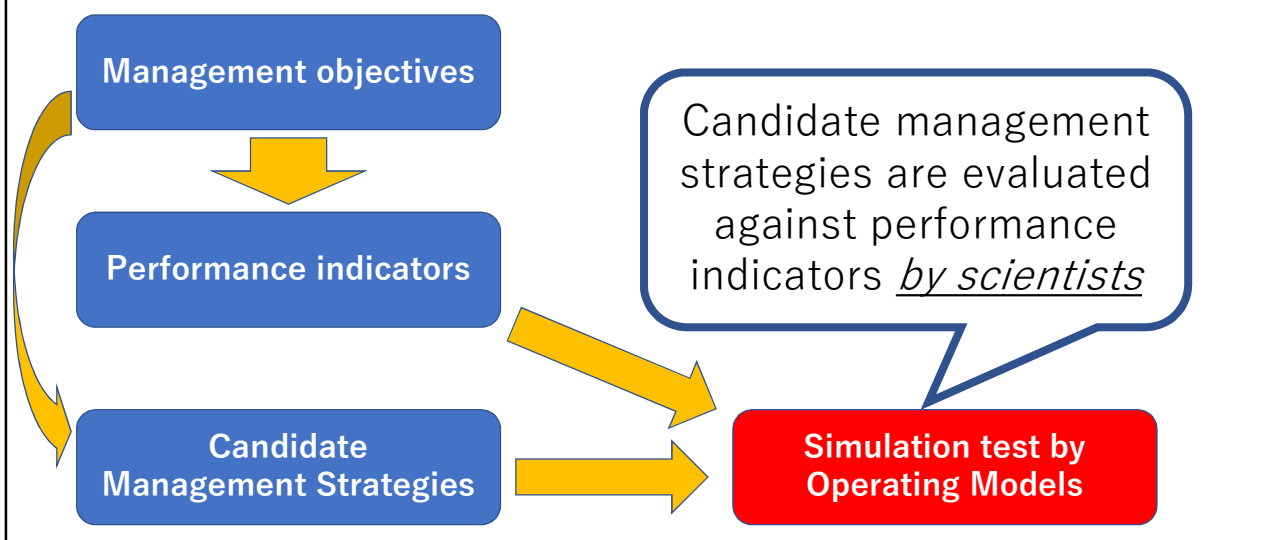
Management objectives

Performance indicators

Candidate Management Strategies

Candidate management strategies are evaluated against performance indicators *by scientists*

Simulation test by Operating Models